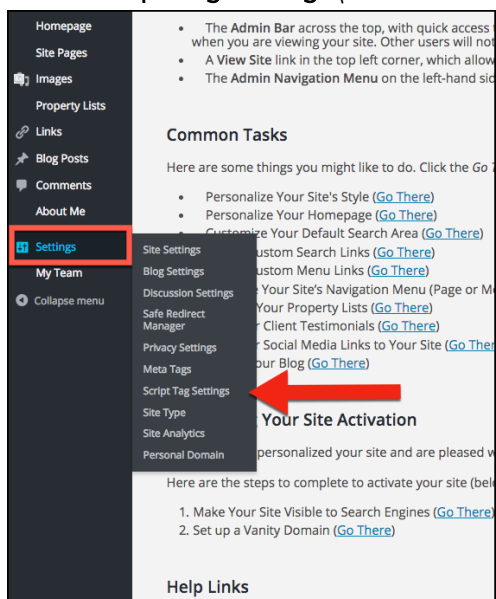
Homepage
Site Pages
Images
Property Lists
Links
Blog Posts
Comments
About Me
Settings
My Team
Collapse menu

Site Settings
Blog Settings
Discussion Settings
Safe Redirect Manager
Privacy Settings
Meta Tags
Script Tag Settings
Site Type
Site Analytics
Personal Domain

- The **Admin Bar** across the top, with quick access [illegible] when you are viewing your site. Other users will not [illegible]
- A **View Site** link in the top left corner, which allow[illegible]
- The **Admin Navigation Menu** on the left-hand sid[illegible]

Common Tasks

Here are some things you might like to do. Click the *Go T*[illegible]

- Personalize Your Site's Style (Go There)
- Personalize Your Homepage (Go There)
- Customize Your Default Search Area (Go There)
- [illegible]ustom Search Links (Go There)
- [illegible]ustom Menu Links (Go There)
- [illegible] Your Site's Navigation Menu (Page or M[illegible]
- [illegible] Your Property Lists (Go There)
- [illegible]r Client Testimonials (Go There)
- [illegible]r Social Media Links to Your Site (Go Ther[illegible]
- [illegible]our Blog (Go There)

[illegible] Your Site Activation

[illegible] personalized your site and are pleased w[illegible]

Here are the steps to complete to activate your site (bel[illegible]

1. Make Your Site Visible to Search Engines (Go There)
2. Set up a Vanity Domain (Go There)

Help Links